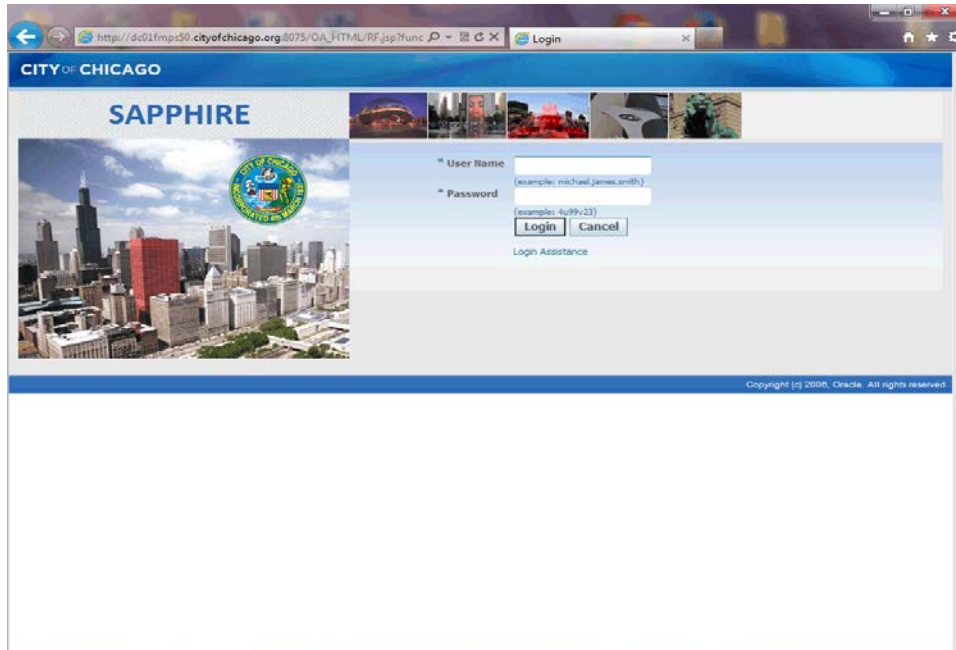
http://dc01fmps50.cityofchicago.org:8075/OA_HTML/RF.jsp?func
Login

CITY OF CHICAGO

SAPPHIRE

CITY OF CHICAGO INCORPORATED 4th MARCH 1837

* User Name
(example: michael.james.smith)
* Password
(example: 4u99v23)
Login Cancel
Login Assistance

Copyright (c) 2006, Oracle. All rights reserved.